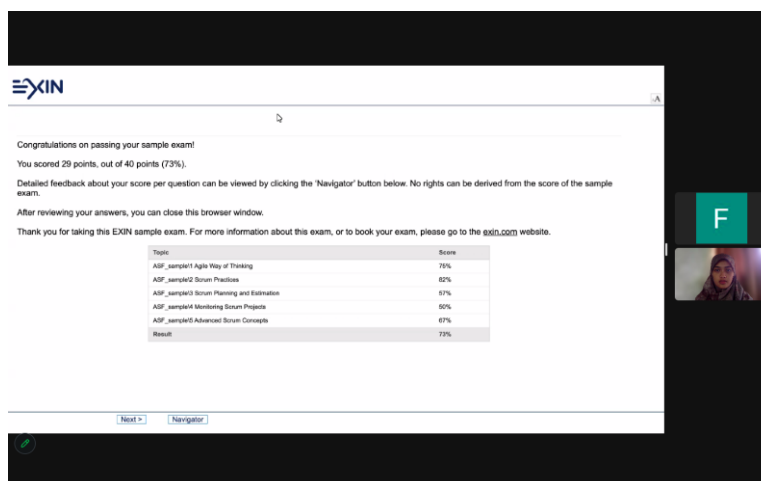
EXIN

A

Congratulations on passing your sample exam!

You scored 29 points, out of 40 points (73%).

Detailed feedback about your score per question can be viewed by clicking the 'Navigator' button below. No rights can be derived from the score of the sample exam.

After reviewing your answers, you can close this browser window.

Thank you for taking this EXIN sample exam. For more information about this exam, or to book your exam, please go to the exin.com website.

| Topic | Score |
|---|---|
| ASF_sample\1 Agile Way of Thinking | 75% |
| ASF_sample\2 Scrum Practices | 82% |
| ASF_sample\3 Scrum Planning and Estimation | 57% |
| ASF_sample\4 Monitoring Scrum Projects | 50% |
| ASF_sample\5 Advanced Scrum Concepts | 67% |
| Result | 73% |

Next >
Navigator

F